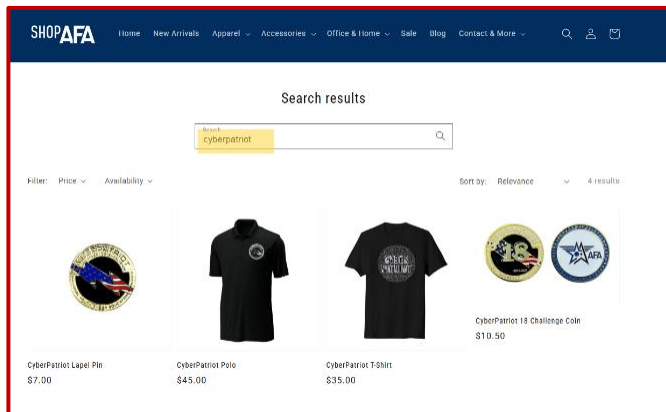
SHOPAFA

Home New Arrivals Apparel Accessories Office & Home Sale Blog Contact & More

Search results

Search
cyberpatriot

Filter: Price Availability

Sort by: Relevance

4 results

CyberPatriot Lapel Pin
$7.00

CyberPatriot Polo
$45.00

CyberPatriot T-Shirt
$35.00

CyberPatriot 18 Challenge Coin
$10.50